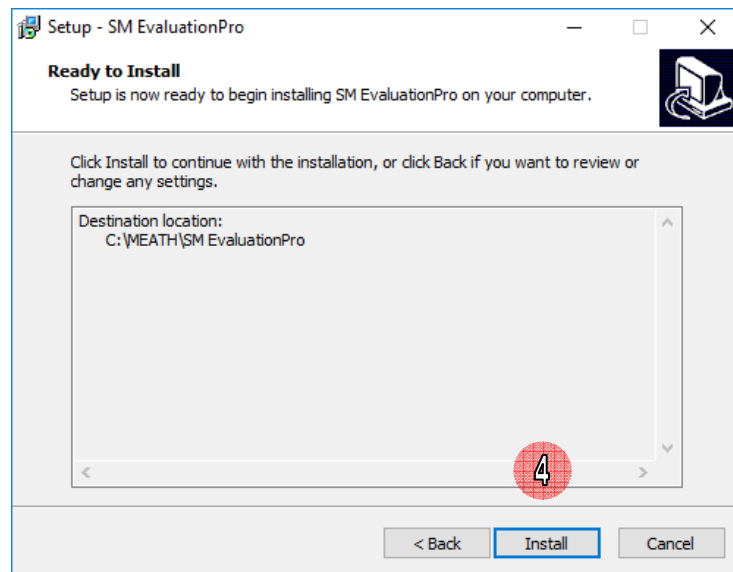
Setup - SM EvaluationPro

Ready to Install

Setup is now ready to begin installing SM EvaluationPro on your computer.

Click Install to continue with the installation, or click Back if you want to review or change any settings.

Destination location:
C:\MEATH\SM EvaluationPro

4

< Back

Install

Cancel